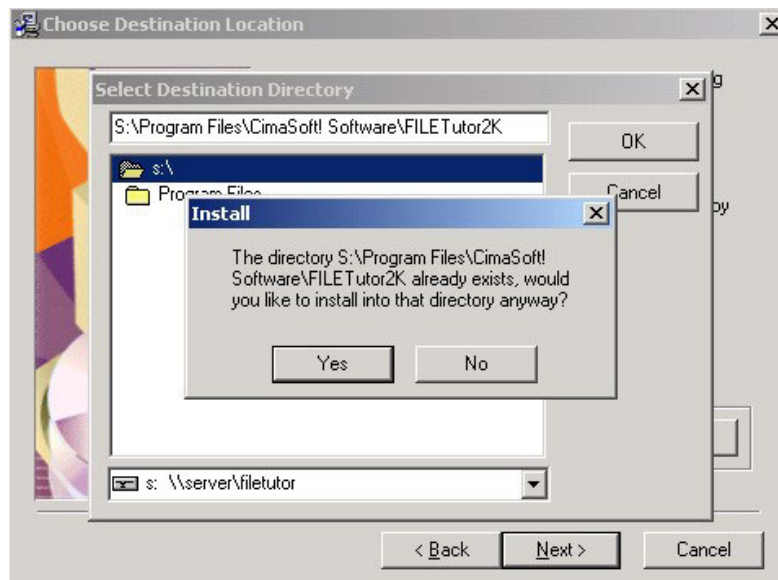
Choose Destination Location

Select Destination Directory

S:\Program Files\CimaSoft! Software\FILETutor2K

OK

Cancel

s:\

Program Files

Install

The directory S:\Program Files\CimaSoft! Software\FILETutor2K already exists, would you like to install into that directory anyway?

Yes

No

s: \\server\filetutor

< Back

Next >

Cancel